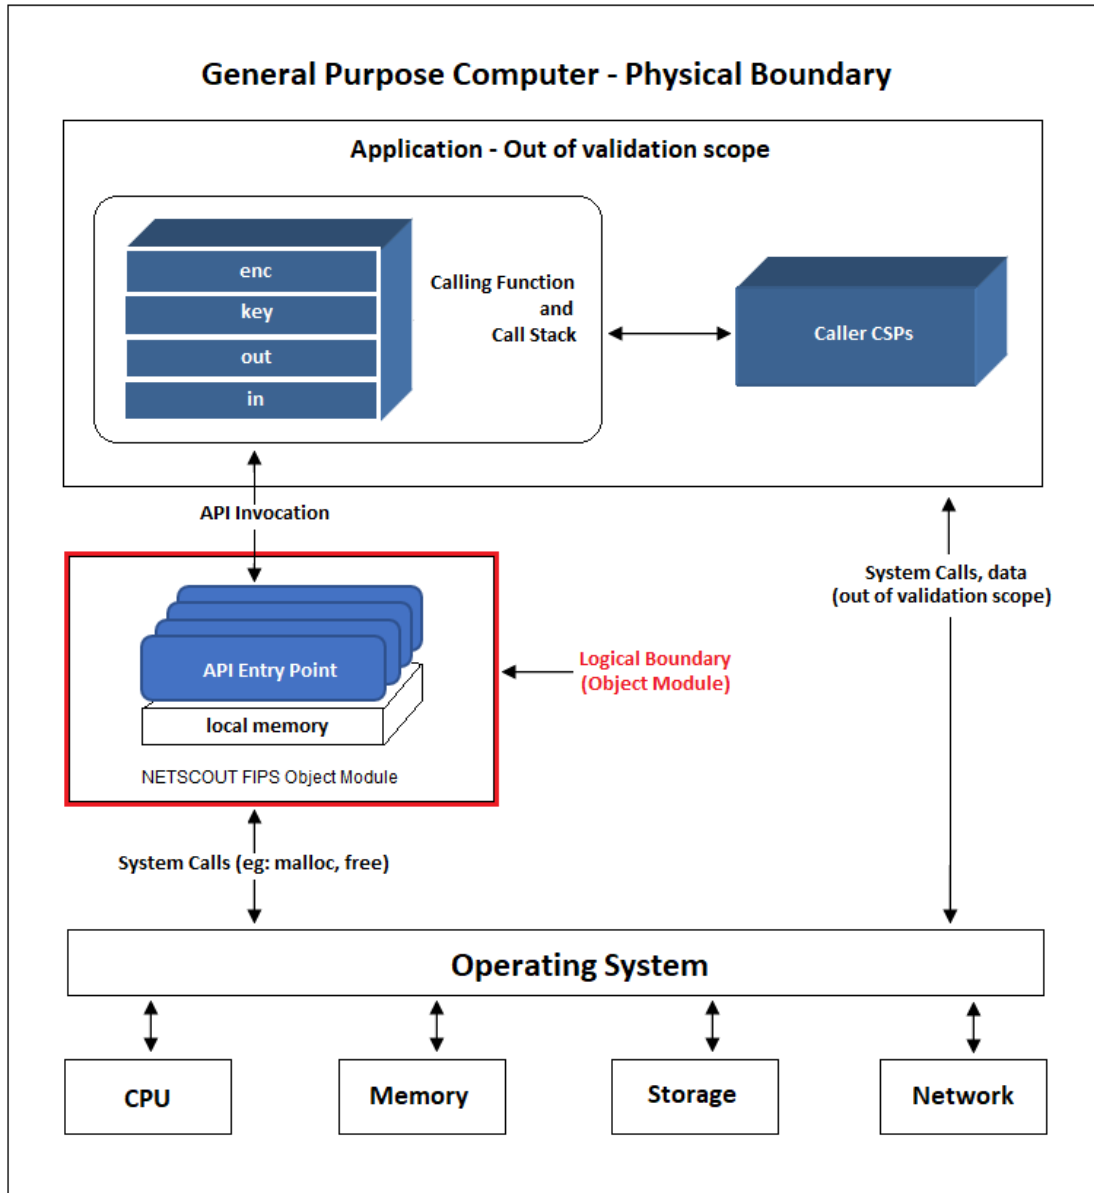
General Purpose Computer - Physical Boundary

Application - Out of validation scope

enc
key
out
in

Calling Function
and
Call Stack

Caller CSPs

API Invocation

System Calls, data
(out of validation scope)

API Entry Point

local memory

NETSCOUT FIPS Object Module

Logical Boundary
(Object Module)

System Calls (eg: malloc, free)

Operating System

CPU

Memory

Storage

Network